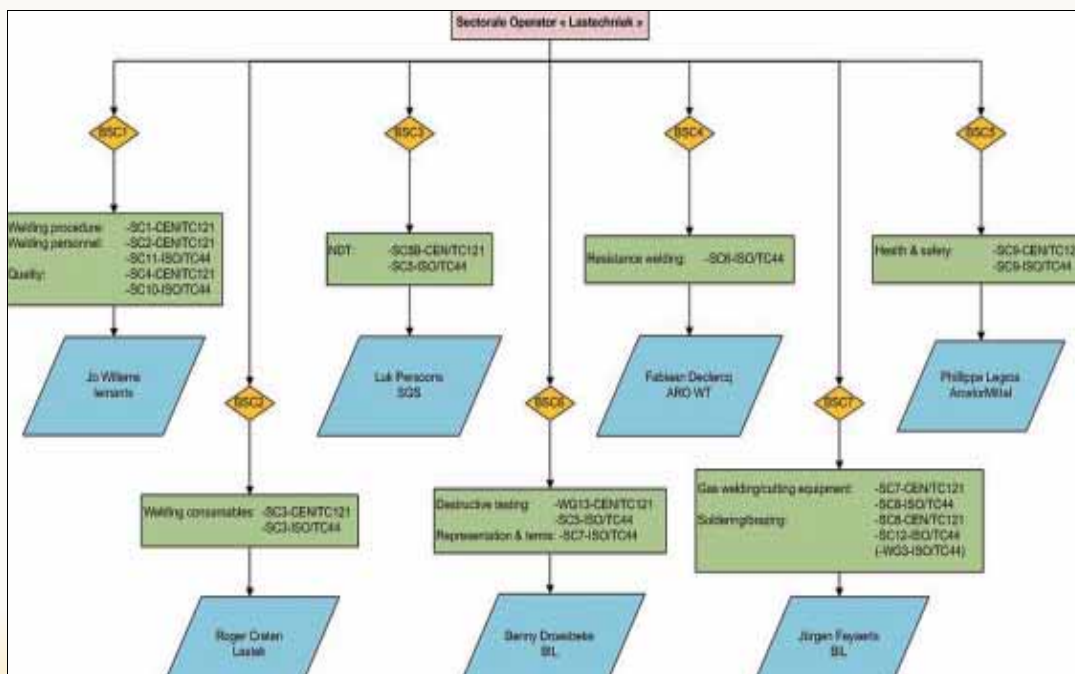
Sectorale Operator « Lastechniek »

BSC1

Welding procedure: -SC1-CEN/TC121
Welding personnel: -SC2-CEN/TC121
-SC11-ISO/TC44
Quality: -SC4-CEN/TC121
-SC10-ISO/TC44

Jo Willems
Iemants

BSC2

Welding consumables: -SC3-CEN/TC121
-SC3-ISO/TC44

Roger Craten
Lastek

BSC3

NDT: -SC5B-CEN/TC121
-SC5-ISO/TC44

Luk Persoons
SGS

BSC6

Destructive testing: -WG13-CEN/TC121
-SC5-ISO/TC44
Representation & terms: -SC7-ISO/TC44

Benny Droesbeke
BIL

BSC4

Resistance welding: -SC6-ISO/TC44

Fabiaan Declercq
ARO WT

BSC7

Gas welding/cutting equipment: -SC7-CEN/TC121
-SC8-ISO/TC44
Soldering/brazing: -SC8-CEN/TC121
-SC12-ISO/TC44
(-WG3-ISO/TC44)

Jürgen Feyaerts
BIL

BSC5

Health & safety: -SC9-CEN/TC12
-SC9-ISO/TC44

Philippe Legros
ArcelorMittal